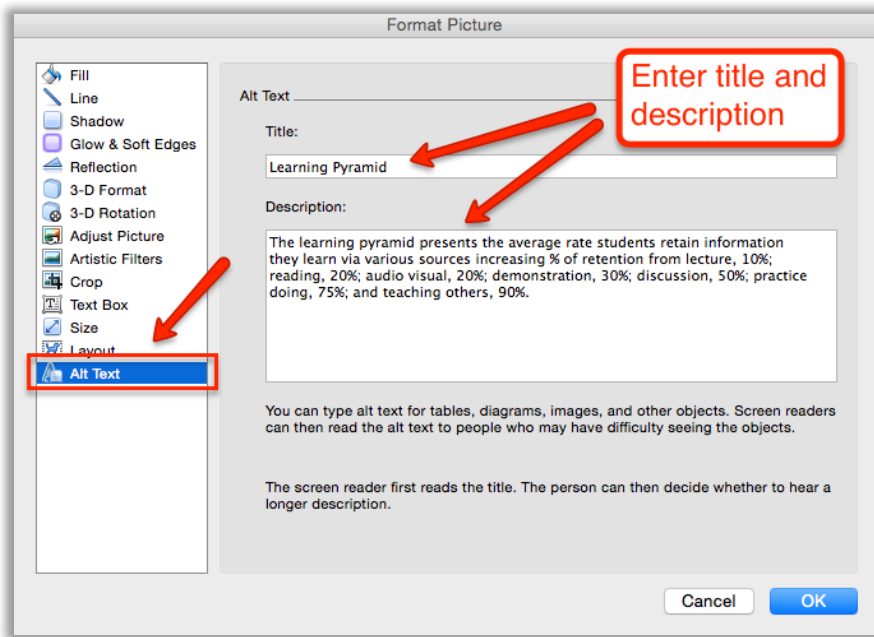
Format Picture

Fill
Line
Shadow
Glow & Soft Edges
Reflection
3-D Format
3-D Rotation
Adjust Picture
Artistic Filters
Crop
Text Box
Size
Layout
Alt Text

Alt Text

Enter title and description

Title:

Learning Pyramid

Description:

The learning pyramid presents the average rate students retain information they learn via various sources increasing % of retention from lecture, 10%; reading, 20%; audio visual, 20%; demonstration, 30%; discussion, 50%; practice doing, 75%; and teaching others, 90%.

You can type alt text for tables, diagrams, images, and other objects. Screen readers can then read the alt text to people who may have difficulty seeing the objects.

The screen reader first reads the title. The person can then decide whether to hear a longer description.

Cancel
OK